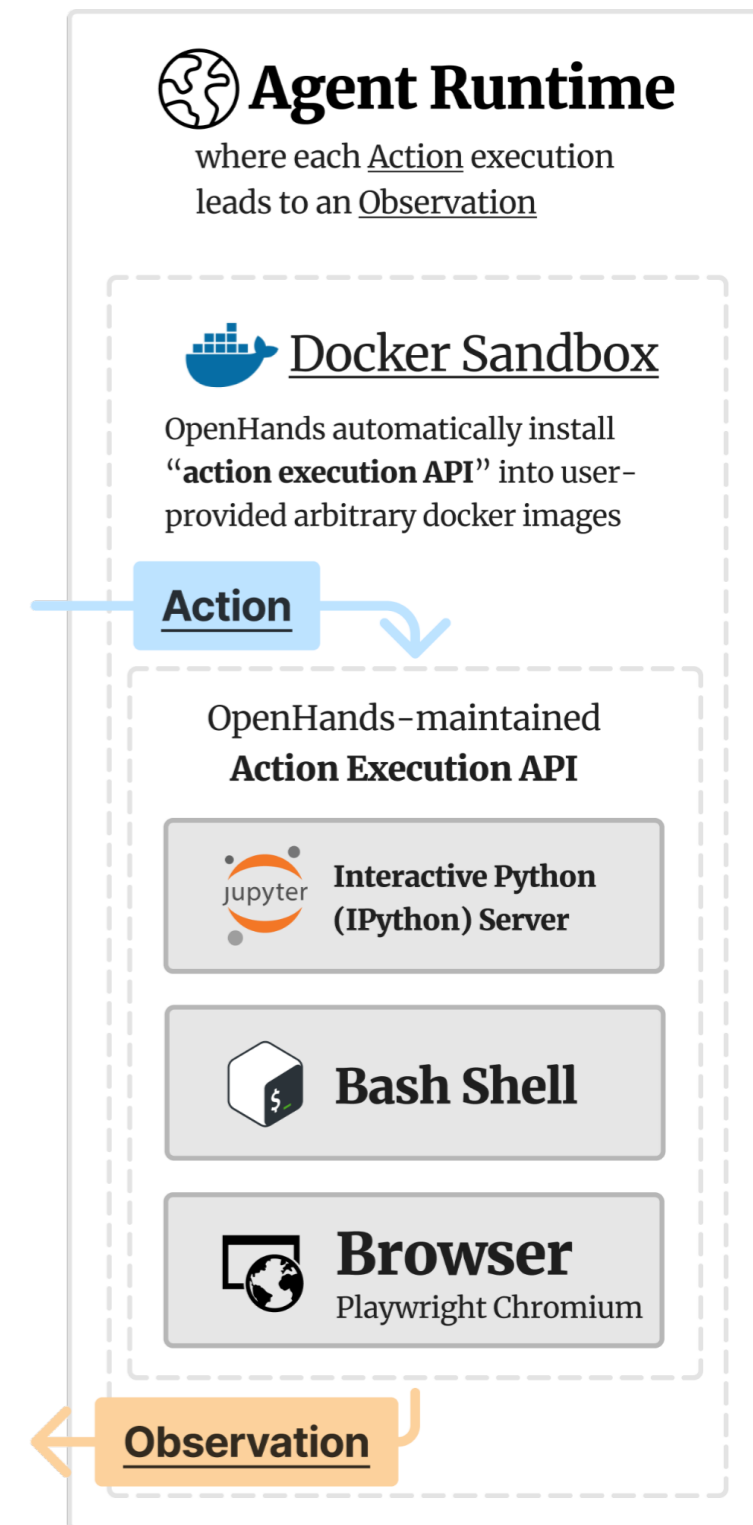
Agent Runtime

where each Action execution leads to an Observation

Docker Sandbox

OpenHands automatically install "action execution API" into user-provided arbitrary docker images

Action

OpenHands-maintained
Action Execution API

jupyter
Interactive Python (IPython) Server

$_
Bash Shell

Browser
Playwright Chromium

Observation